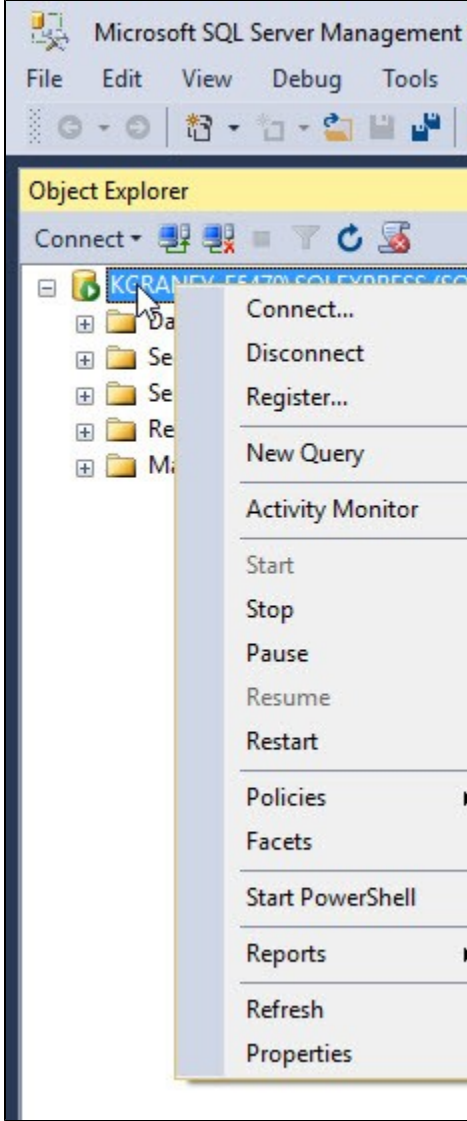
Microsoft SQL Server Management

File Edit View Debug Tools

Object Explorer

Connect

KGRANEY-E5470\SQLEXPRESS (SQ

Da
Se
Se
Re
Ma

Connect...
Disconnect
Register...
New Query
Activity Monitor
Start
Stop
Pause
Resume
Restart
Policies
Facets
Start PowerShell
Reports
Refresh
Properties